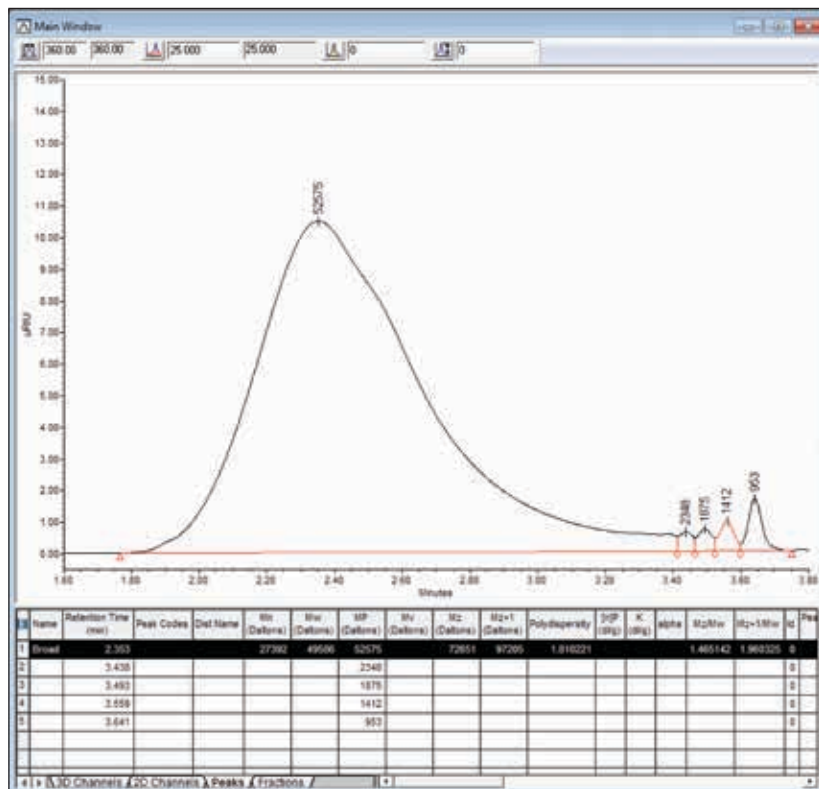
Main Window

360.00 360.00 25.000 25.000 0 0

15.00
14.00
13.00
12.00
11.00
10.00
9.00
8.00
7.00
6.00
5.00
4.00
3.00
2.00
1.00
0.00

µRIU

52575

2348
1875
1412
953

1.60 1.80 2.00 2.20 2.40 2.60 2.80 3.00 3.20 3.40 3.60 3.80

Minutes

| | Name | Retention Time (min) | Peak Codes | Dist Name | Mn (Daltons) | Mw (Daltons) | MP (Daltons) | Mv (Daltons) | Mz (Daltons) | Mz+1 (Daltons) | Polydispersity | [n]P (dl/g) | K (dl/g) | alpha | Mz/Mw | Mz+1/Mw | Id | Pea |
|---|---|---|---|---|---|---|---|---|---|---|---|---|---|---|---|---|---|---|
| 1 | Broad | 2.353 | | | 27392 | 49586 | 52575 | | 72651 | 97205 | 1.810221 | | | | 1.465142 | 1.960325 | 0 | |
| 2 | | 3.438 | | | | | 2348 | | | | | | | | | | 0 | |
| 3 | | 3.493 | | | | | 1875 | | | | | | | | | | 0 | |
| 4 | | 3.559 | | | | | 1412 | | | | | | | | | | 0 | |
| 5 | | 3.641 | | | | | 953 | | | | | | | | | | 0 | |

3D Channels 2D Channels Peaks Fractions